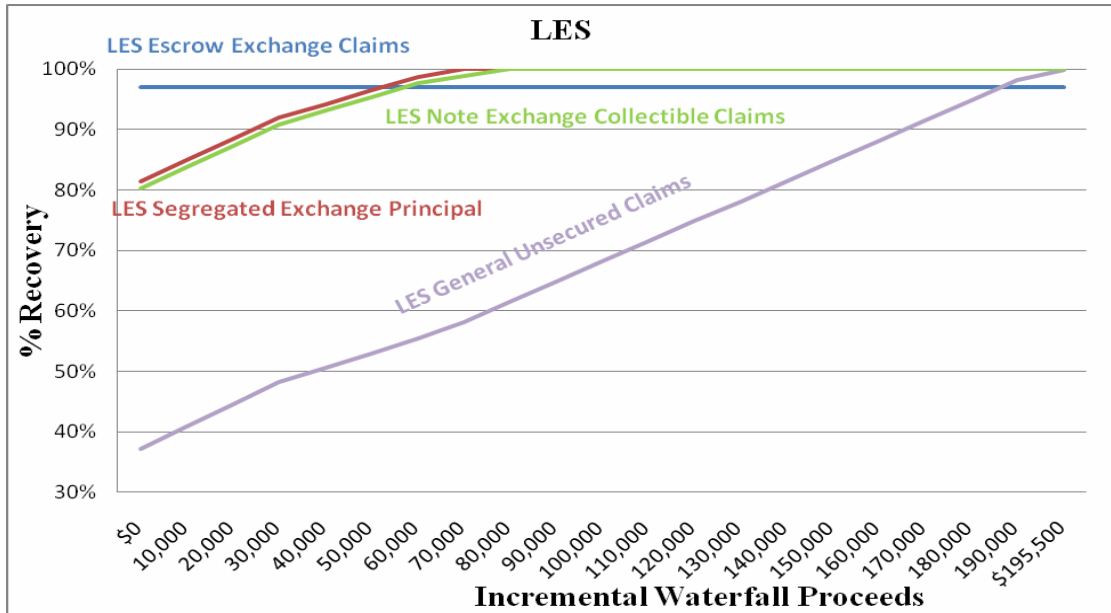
LES

LES Escrow Exchange Claims

LES Note Exchange Collectible Claims

LES Segregated Exchange Principal

LES General Unsecured Claims

% Recovery

100%
90%
80%
70%
60%
50%
40%
30%

$0
10,000
20,000
30,000
40,000
50,000
60,000
70,000
80,000
90,000
100,000
110,000
120,000
130,000
140,000
150,000
160,000
170,000
180,000
190,000
$195,500

Incremental Waterfall Proceeds